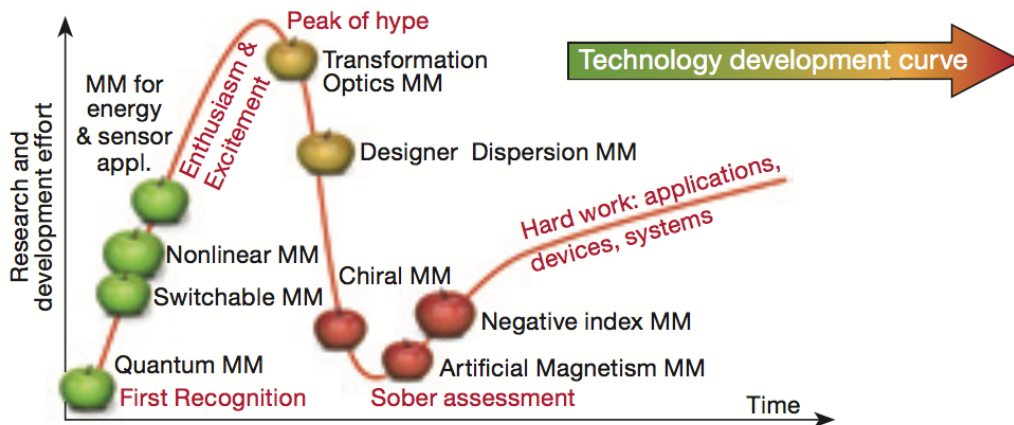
Peak of hype

Technology development curve

Research and development effort

MM for energy & sensor appl.

Enthusiasm & Excitement

Transformation Optics MM

Designer Dispersion MM

Nonlinear MM

Switchable MM

Chiral MM

Hard work: applications, devices, systems

Negative index MM

Quantum MM

Artificial Magnetism MM

First Recognition

Sober assessment

Time